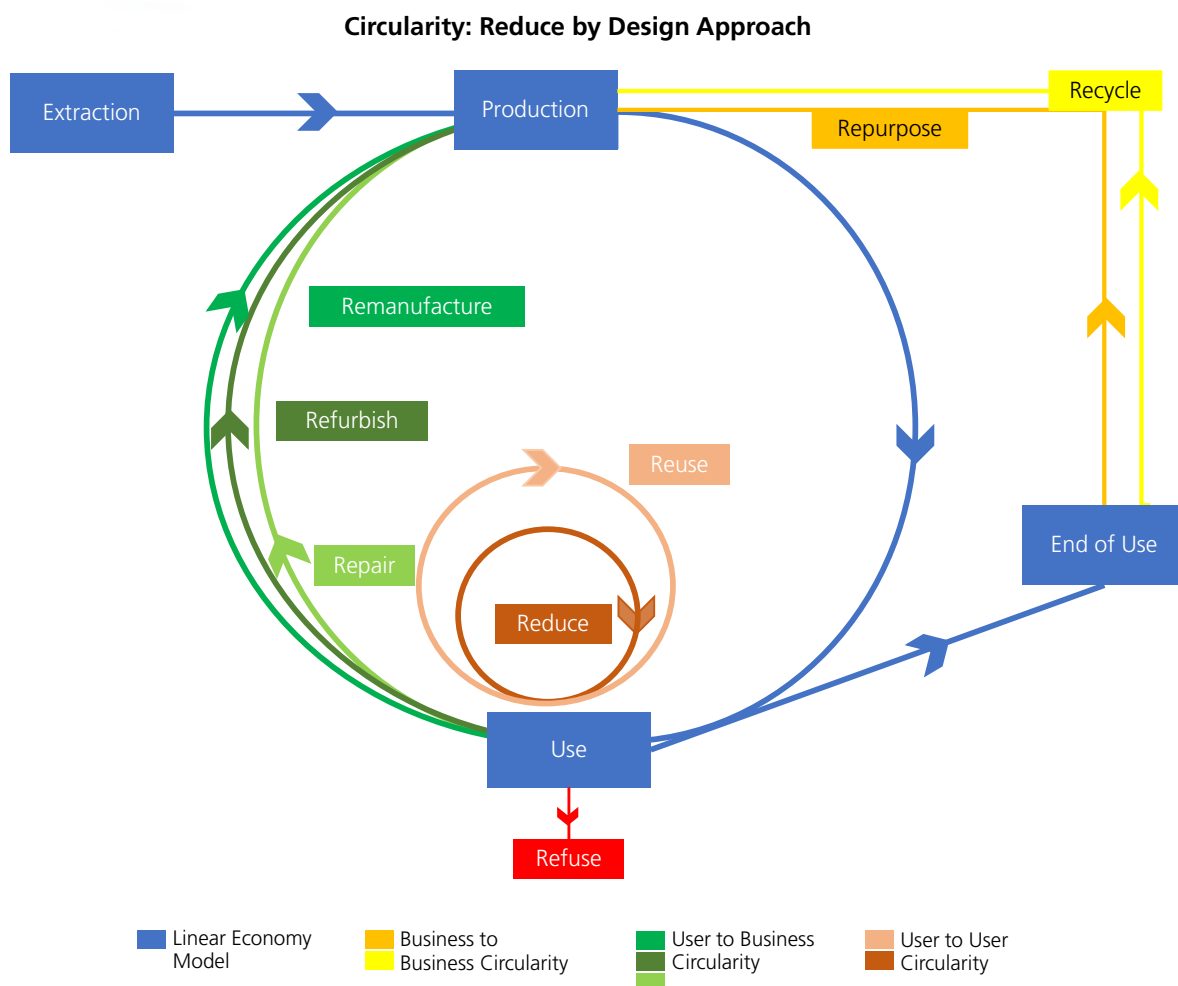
Circularity: Reduce by Design Approach

Extraction

Production

Recycle

Repurpose

Remanufacture

Refurbish

Reuse

Repair

Reduce

End of Use

Use

Refuse

Linear Economy Model

Business to Business Circularity

User to Business Circularity

User to User Circularity